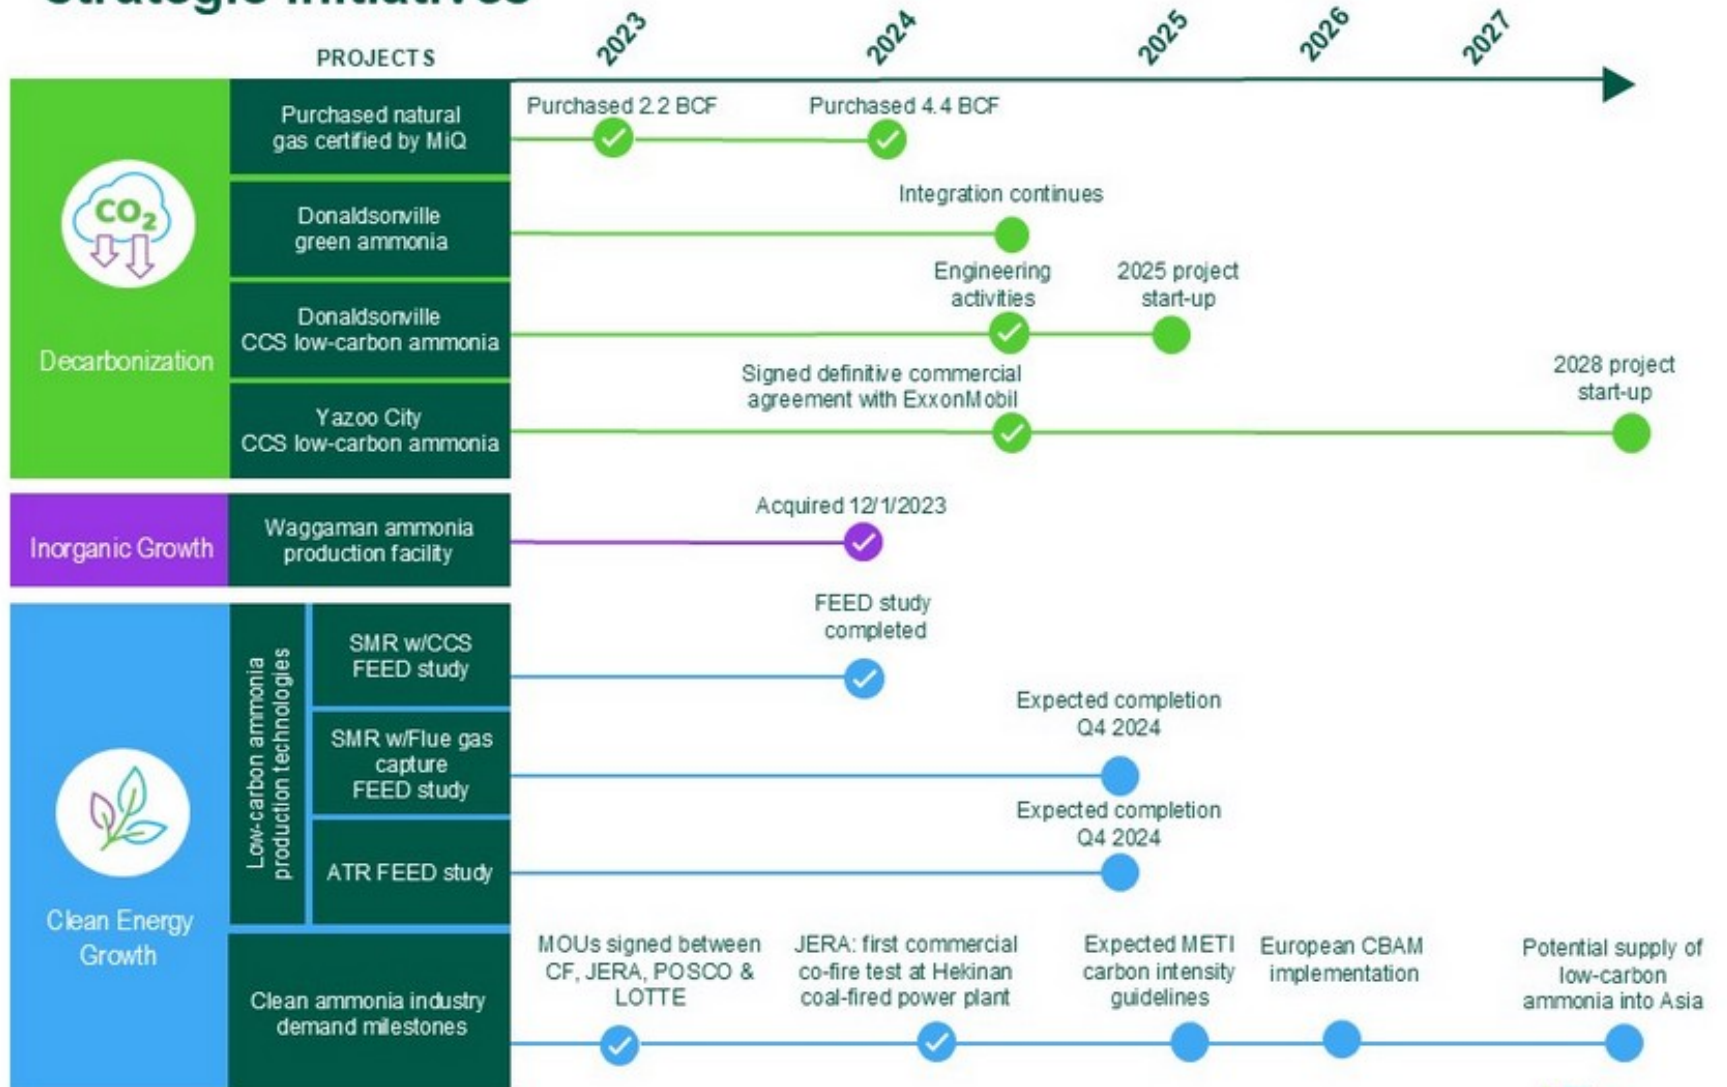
Strategic Initiatives

PROJECTS

2023

2024

2025

2026

2027

Decarbonization

Purchased natural gas certified by MiQ

Purchased 2.2 BCF

Purchased 4.4 BCF

Donaldsonville green ammonia

Integration continues

Donaldsonville CCS low-carbon ammonia

Engineering activities

2025 project start-up

Yazoo City CCS low-carbon ammonia

Signed definitive commercial agreement with ExxonMobil

2028 project start-up

Inorganic Growth

Waggaman ammonia production facility

Acquired 12/1/2023

Clean Energy Growth

Low-carbon ammonia production technologies

SMR w/CCS FEED study

FEED study completed

SMR w/Flue gas capture FEED study

Expected completion Q4 2024

ATR FEED study

Expected completion Q4 2024

Clean ammonia industry demand milestones

MOUs signed between CF, JERA, POSCO & LOTTE

JERA: first commercial co-fire test at Hekinan coal-fired power plant

Expected METI carbon intensity guidelines

European CBAM implementation

Potential supply of low-carbon ammonia into Asia